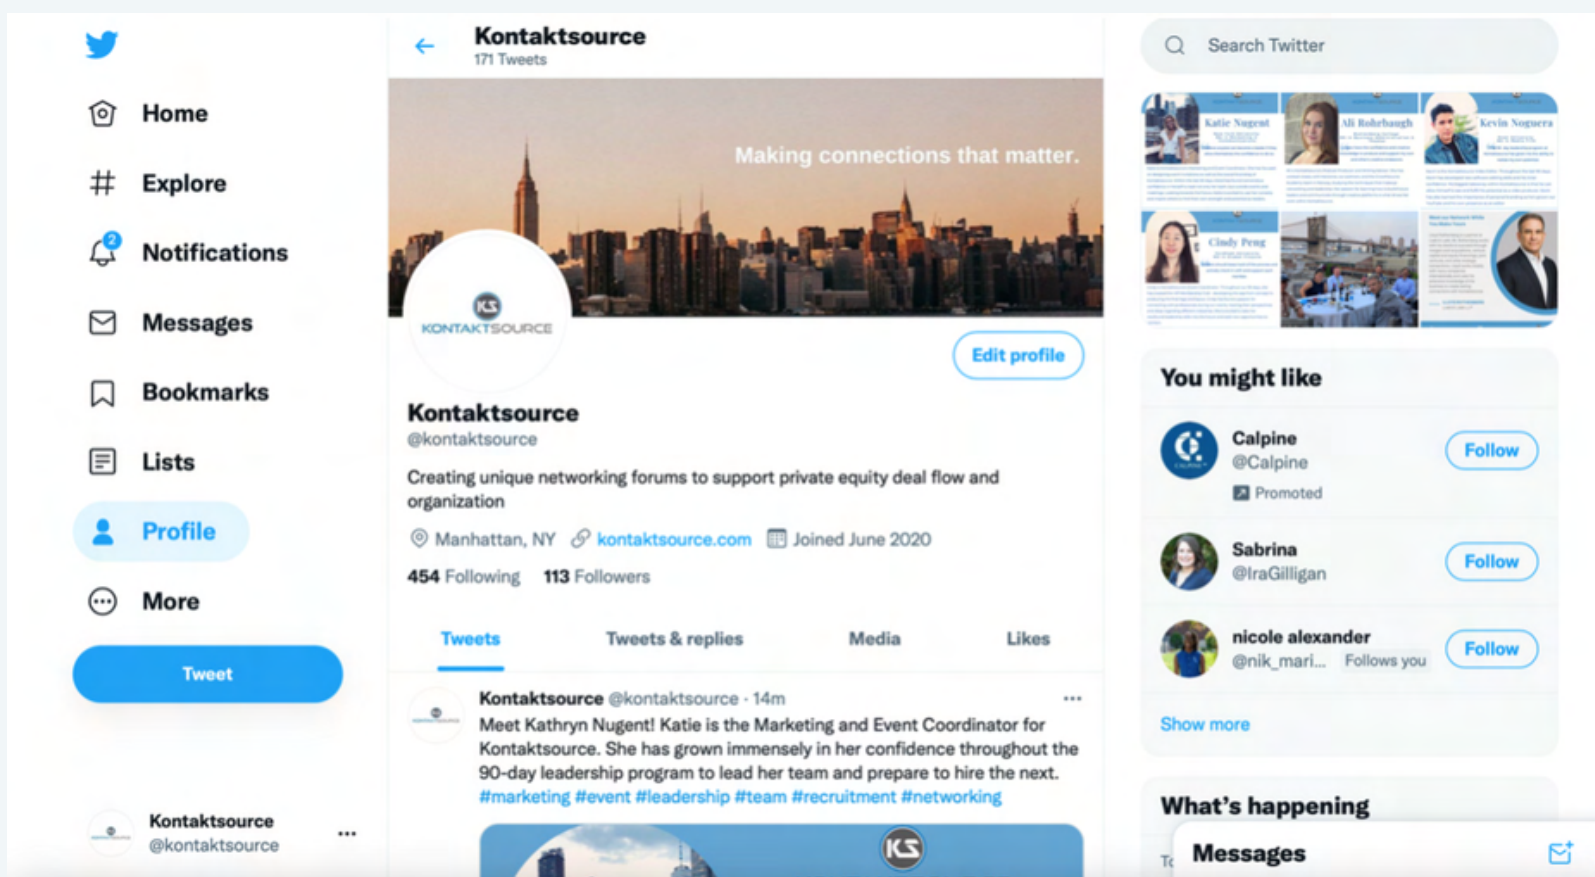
Home

Explore

2 Notifications

Messages

Bookmarks

Lists

Profile

More

Tweet

Kontaktsource
@kontaktsource

Kontaktsource
171 Tweets

Making connections that matter.

KONTAKTSOURCE

Edit profile

Kontaktsource
@kontaktsource

Creating unique networking forums to support private equity deal flow and organization

Manhattan, NY kontaktsource.com Joined June 2020

454 Following 113 Followers

Tweets Tweets & replies Media Likes

Kontaktsource @kontaktsource · 14m
Meet Kathryn Nugent! Katie is the Marketing and Event Coordinator for Kontaktsource. She has grown immensely in her confidence throughout the 90-day leadership program to lead her team and prepare to hire the next. #marketing #event #leadership #team #recruitment #networking

Search Twitter

Katie Nugent Ali Rohrbaugh Kevin Noguera Cindy Peng

You might like

Calpine
@Calpine
Promoted
Follow

Sabrina
@IraGilligan
Follow

nicole alexander
@nik_mari... Follows you
Follow

Show more

What's happening

Messages